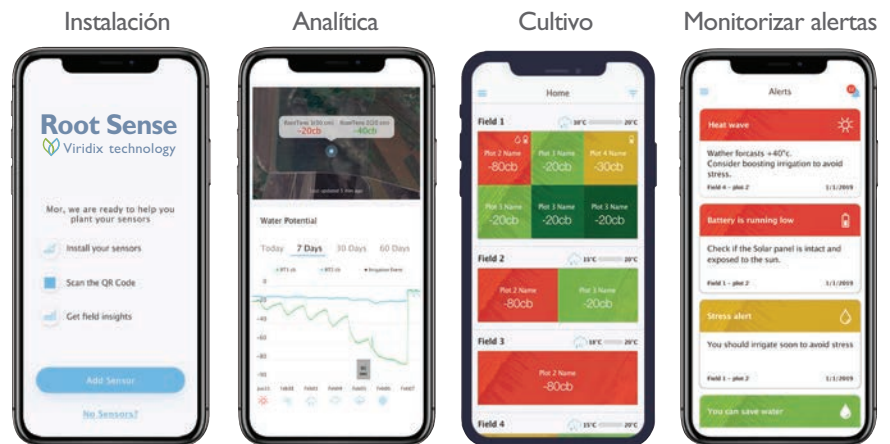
Instalación

Root Sense
Viridix technology

Mor, we are ready to help you plant your sensors

Install your sensors

Scan the QR Code

Get field insights

Add Sensor

No Sensors?

Analítica

RootTens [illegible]
-20cb
RootTens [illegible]
-40cb

Water Potential

Today 7 Days 30 Days 60 Days

-20
-40
-60
-80

Cultivo

Home

Field 1
Plot 2 Name -80cb
Plot 1 Name -20cb
Plot 4 Name -30cb
Plot 1 Name -20cb
Plot 1 Name -20cb
Plot 1 Name -20cb

Field 2
Plot 2 Name -80cb
Plot 3 Name -20cb

Field 3
Plot 2 Name -80cb

Field 4

Monitorizar alertas

Alerts

Heat wave
Wather forcasts +40°c.
Consider boosting irrigation to avoid stress.
Field 4 – plot 2 1/1/2019

Battery is running low
Check if the Solar panel is intact and exposed to the sun.
Field 1 – plot 2 1/1/2019

Stress alert
You should irrigate soon to avoid stress
Field 1 – plot 2 1/1/2019

You can save water